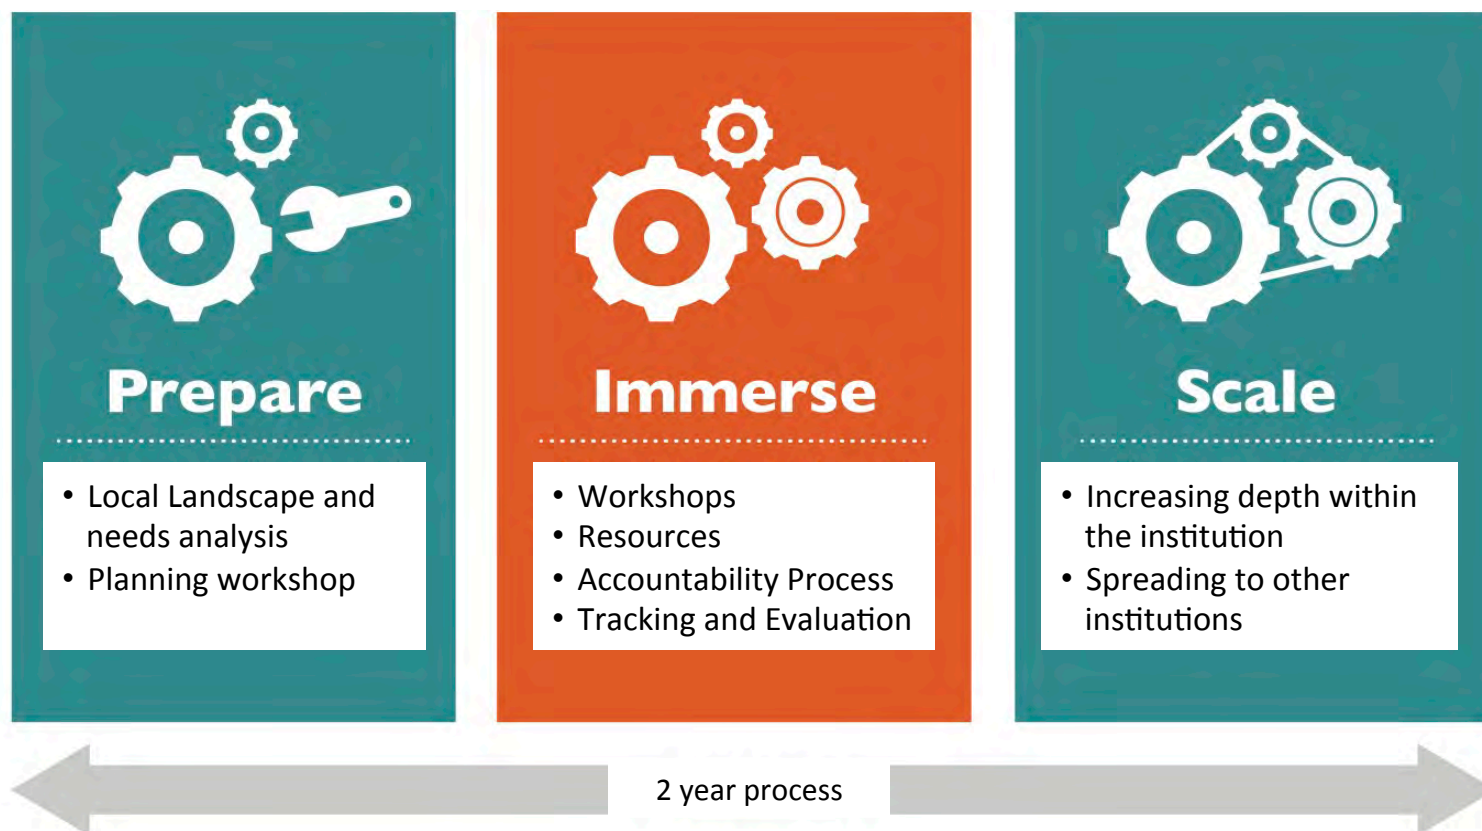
Prepare

- Local Landscape and needs analysis
- Planning workshop

Immerse

- Workshops
- Resources
- Accountability Process
- Tracking and Evaluation

Scale

- Increasing depth within the institution
- Spreading to other institutions

2 year process